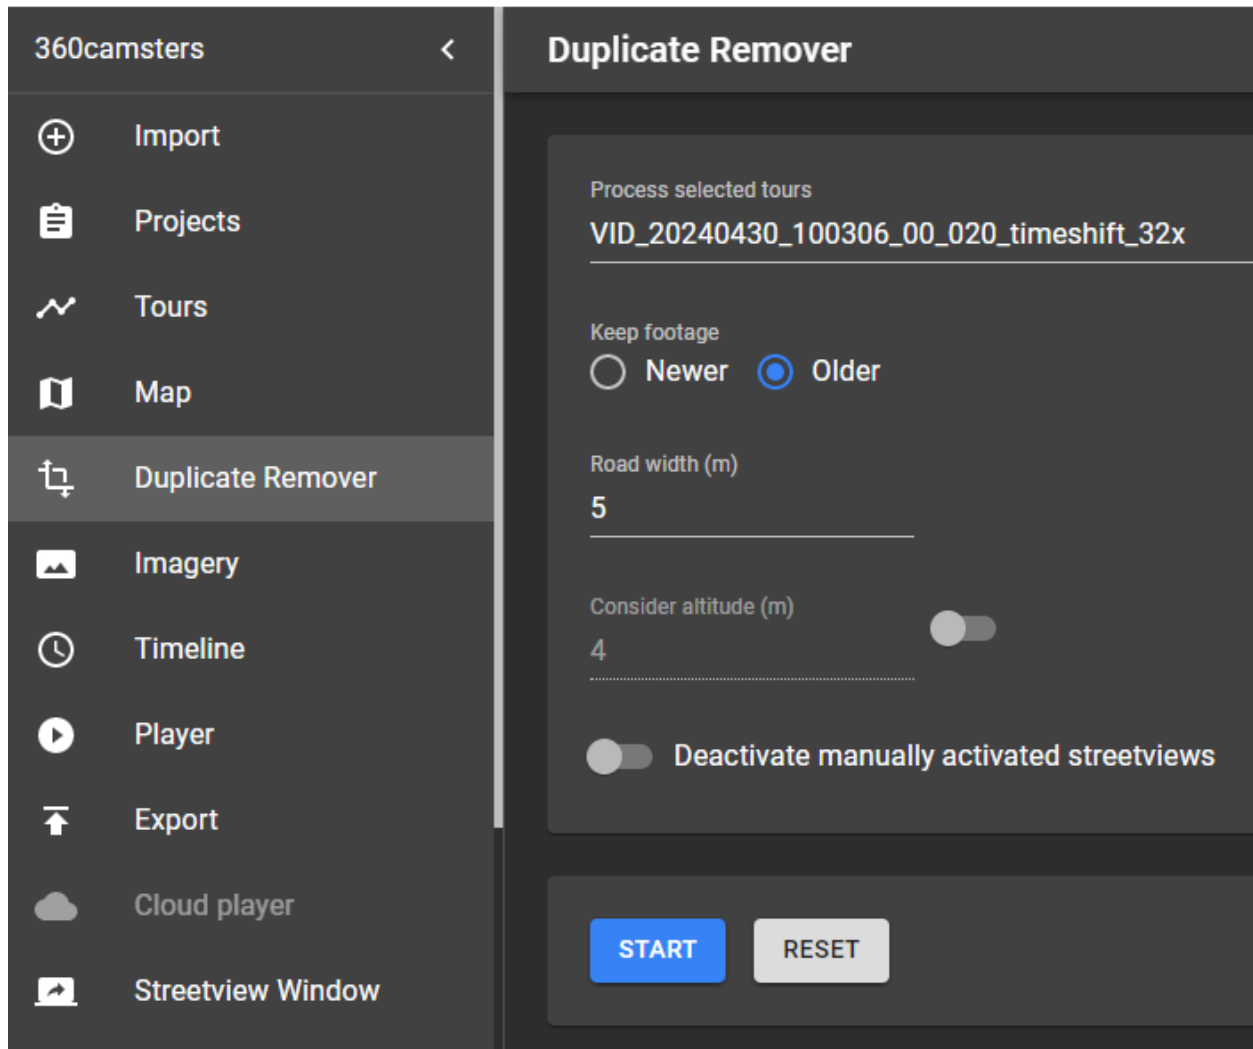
360camsters

Import

Projects

Tours

Map

Duplicate Remover

Imagery

Timeline

Player

Export

Cloud player

Streetview Window

Duplicate Remover

Process selected tours
VID_20240430_100306_00_020_timeshift_32x

Keep footage
Newer
Older

Road width (m)
5

Consider altitude (m)
4

Deactivate manually activated streetviews

START
RESET